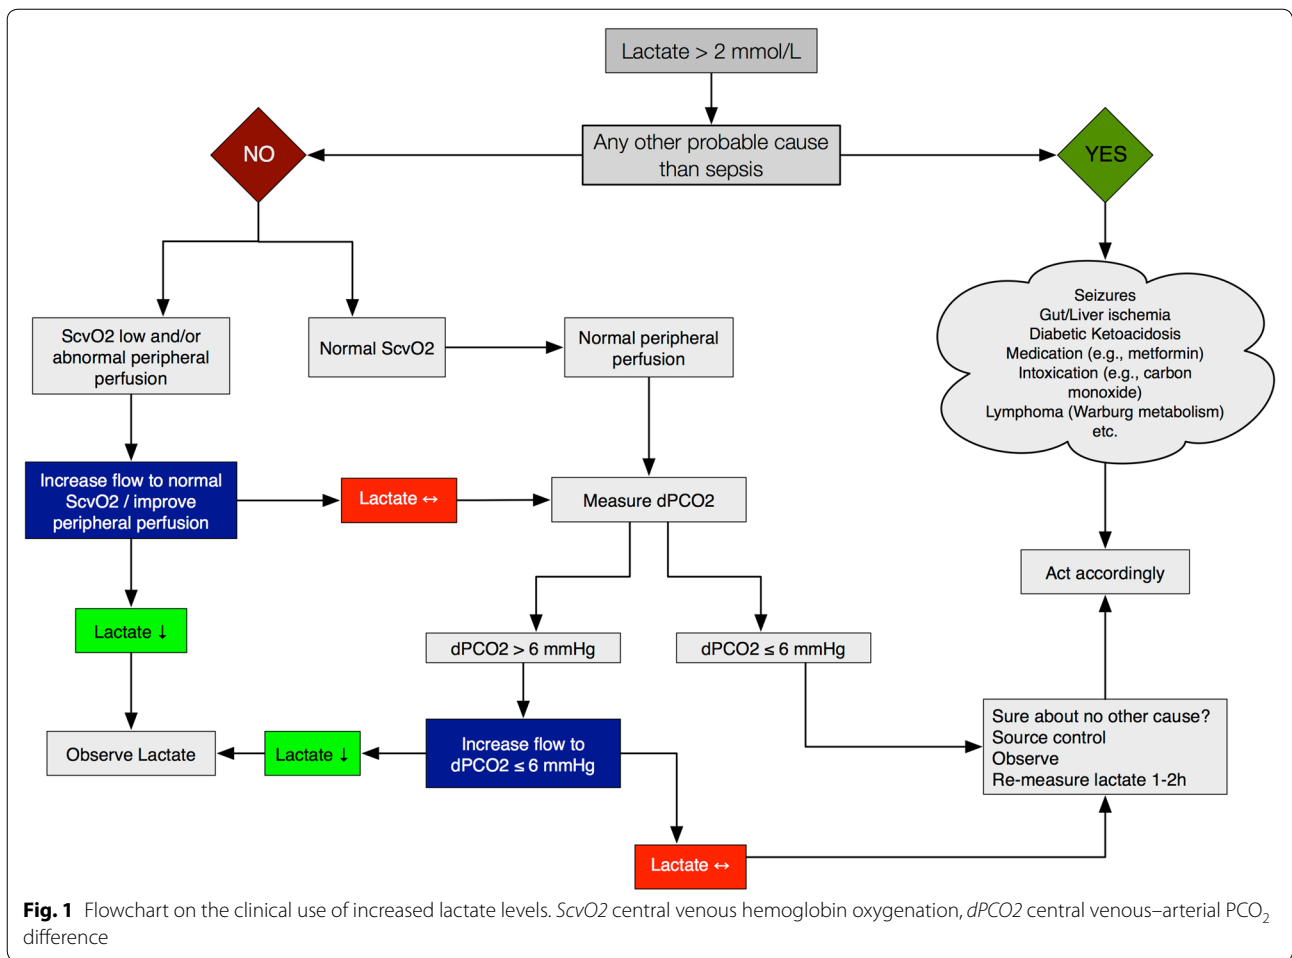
Lactate > 2 mmol/L

Any other probable cause than sepsis

NO

YES

Seizures
Gut/Liver ischemia
Diabetic Ketoacidosis
Medication (e.g., metformin)
Intoxication (e.g., carbon monoxide)
Lymphoma (Warburg metabolism)
etc.

ScvO2 low and/or abnormal peripheral perfusion

Normal ScvO2

Normal peripheral perfusion

Increase flow to normal ScvO2 / improve peripheral perfusion

Lactate ↔

Measure dPCO2

Act accordingly

Lactate ↓

dPCO2 > 6 mmHg

dPCO2 ≤ 6 mmHg

Observe Lactate

Lactate ↓

Increase flow to dPCO2 ≤ 6 mmHg

Sure about no other cause?
Source control
Observe
Re-measure lactate 1-2h

Lactate ↔

**Fig. 1** Flowchart on the clinical use of increased lactate levels. *ScvO2* central venous hemoglobin oxygenation, *dPCO2* central venous–arterial $PCO_2$ difference